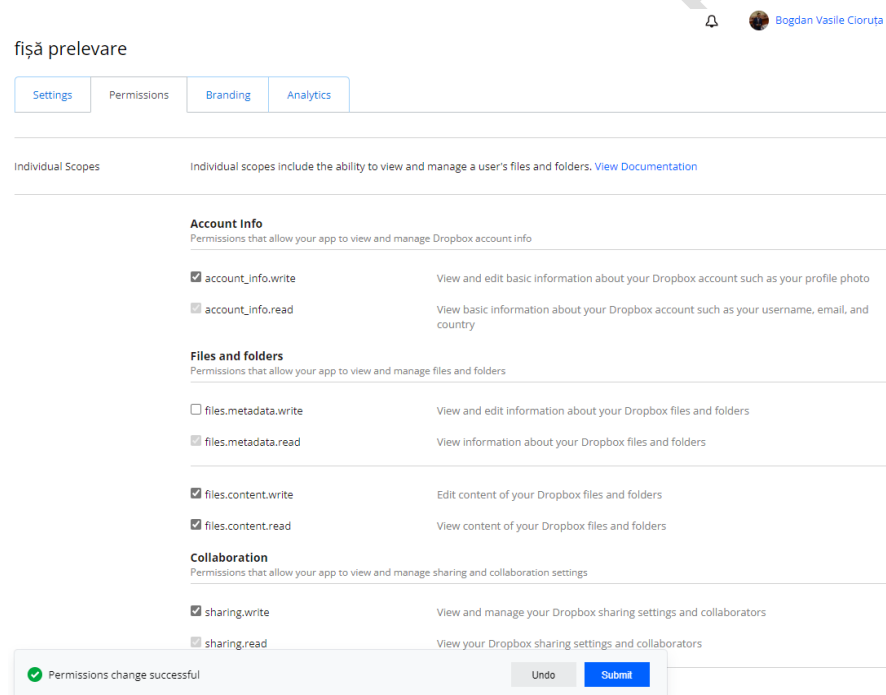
Bogdan Vasile Cioruța

fişă prelevare

Settings | Permissions | Branding | Analytics

Individual Scopes

Individual scopes include the ability to view and manage a user's files and folders. View Documentation

**Account Info**
Permissions that allow your app to view and manage Dropbox account info

account_info.write — View and edit basic information about your Dropbox account such as your profile photo

account_info.read — View basic information about your Dropbox account such as your username, email, and country

**Files and folders**
Permissions that allow your app to view and manage files and folders

files.metadata.write — View and edit information about your Dropbox files and folders

files.metadata.read — View information about your Dropbox files and folders

files.content.write — Edit content of your Dropbox files and folders

files.content.read — View content of your Dropbox files and folders

**Collaboration**
Permissions that allow your app to view and manage sharing and collaboration settings

sharing.write — View and manage your Dropbox sharing settings and collaborators

sharing.read — View your Dropbox sharing settings and collaborators

Permissions change successful

Undo

Submit